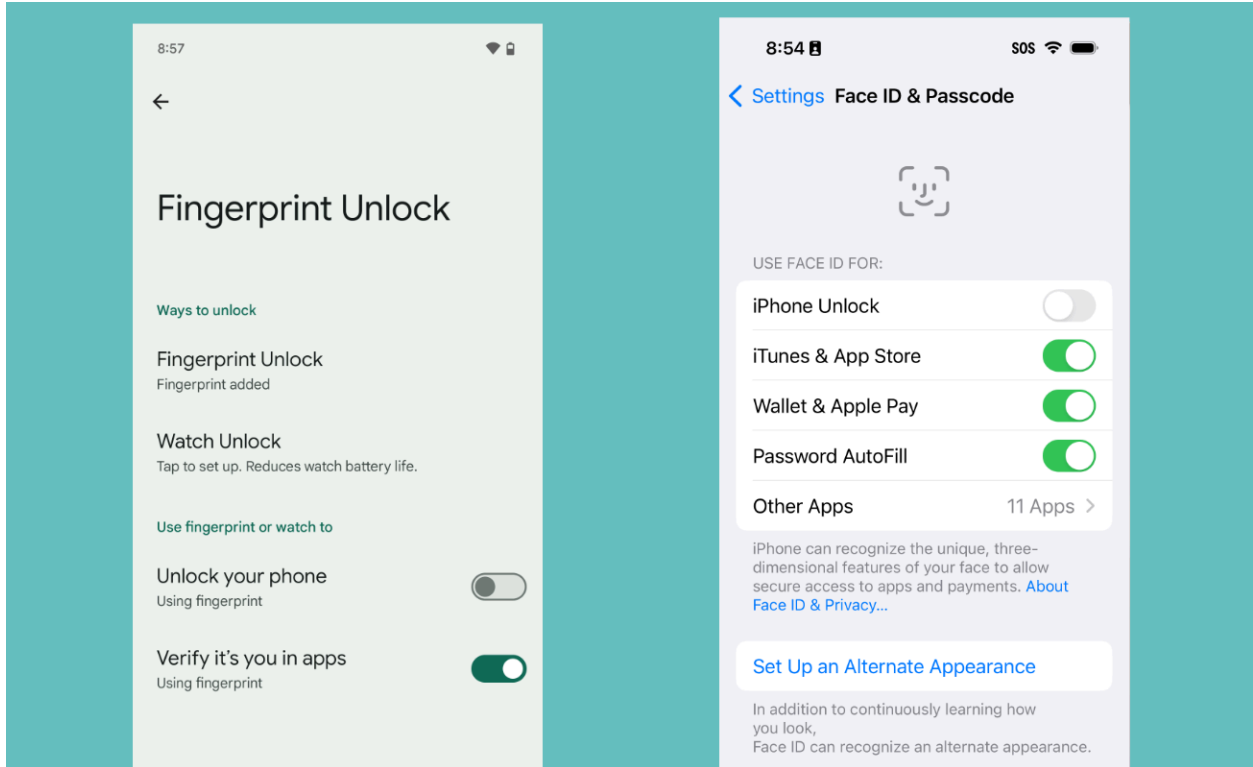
8:57

Fingerprint Unlock

Ways to unlock

Fingerprint Unlock
Fingerprint added

Watch Unlock
Tap to set up. Reduces watch battery life.

Use fingerprint or watch to

Unlock your phone
Using fingerprint

Verify it's you in apps
Using fingerprint

8:54

SOS

Settings Face ID & Passcode

USE FACE ID FOR:

iPhone Unlock

iTunes & App Store

Wallet & Apple Pay

Password AutoFill

Other Apps 11 Apps

iPhone can recognize the unique, three-dimensional features of your face to allow secure access to apps and payments. About Face ID & Privacy...

Set Up an Alternate Appearance

In addition to continuously learning how you look,
Face ID can recognize an alternate appearance.